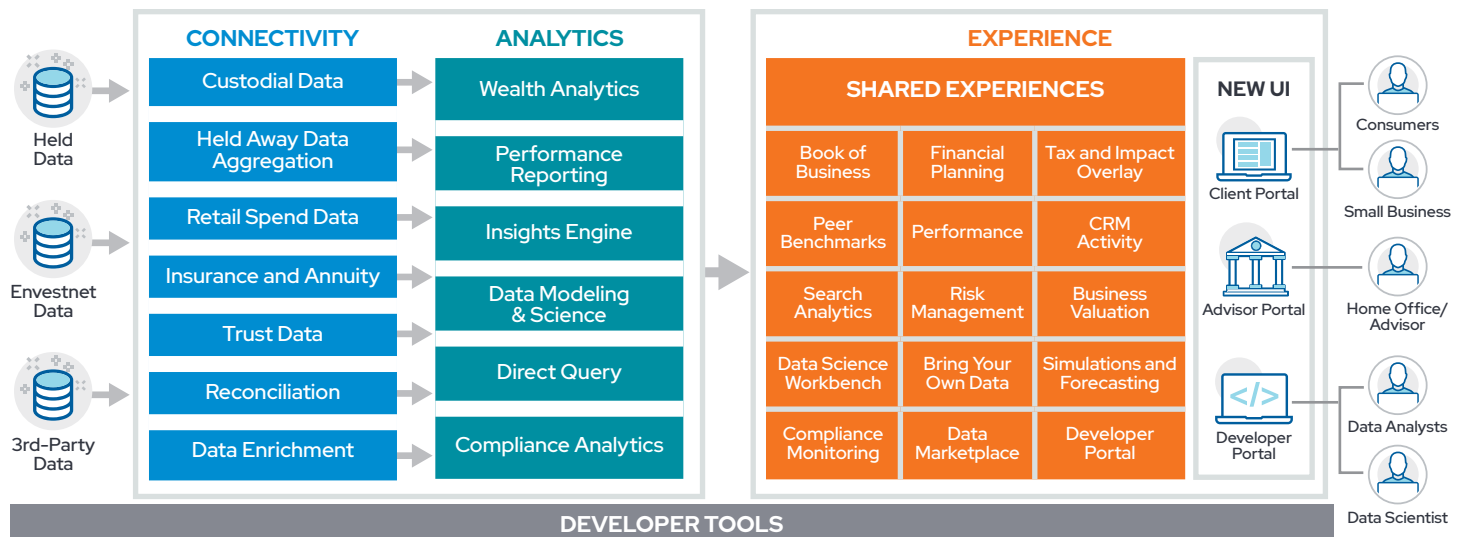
Held Data

Envestnet Data

3rd-Party Data

CONNECTIVITY

Custodial Data

Held Away Data Aggregation

Retail Spend Data

Insurance and Annuity

Trust Data

Reconciliation

Data Enrichment

ANALYTICS

Wealth Analytics

Performance Reporting

Insights Engine

Data Modeling & Science

Direct Query

Compliance Analytics

EXPERIENCE

SHARED EXPERIENCES

| Book of Business | Financial Planning | Tax and Impact Overlay |
|---|---|---|
| Peer Benchmarks | Performance | CRM Activity |
| Search Analytics | Risk Management | Business Valuation |
| Data Science Workbench | Bring Your Own Data | Simulations and Forecasting |
| Compliance Monitoring | Data Marketplace | Developer Portal |

NEW UI

Client Portal

Advisor Portal

</>

Developer Portal

Consumers

Small Business

Home Office/ Advisor

Data Analysts

Data Scientist

DEVELOPER TOOLS